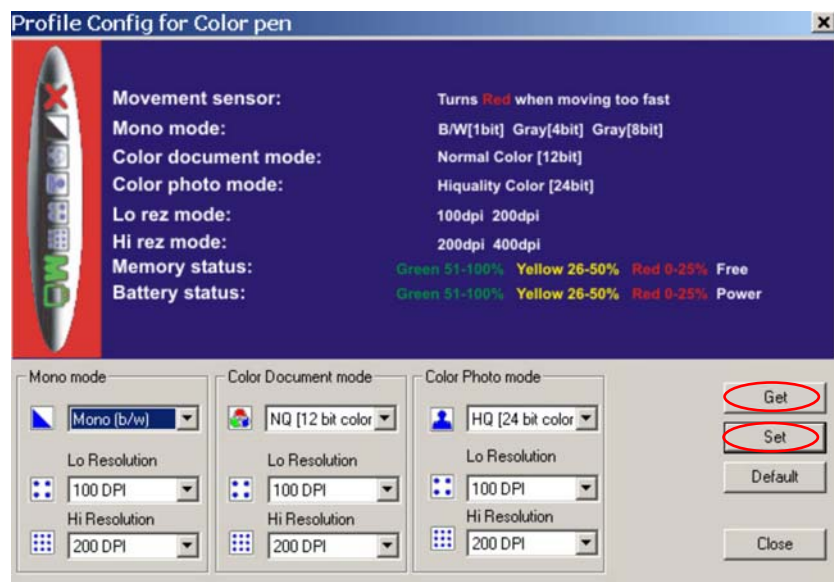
Profile Config for Color pen

Movement sensor: Turns Red when moving too fast
Mono mode: B/W[1bit] Gray[4bit] Gray[8bit]
Color document mode: Normal Color [12bit]
Color photo mode: Hiquality Color [24bit]
Lo rez mode: 100dpi 200dpi
Hi rez mode: 200dpi 400dpi
Memory status: Green 51-100% Yellow 26-50% Red 0-25% Free
Battery status: Green 51-100% Yellow 26-50% Red 0-25% Power

Mono mode
Mono (b/w)
Lo Resolution
100 DPI
Hi Resolution
200 DPI

Color Document mode
NQ [12 bit color
Lo Resolution
100 DPI
Hi Resolution
200 DPI

Color Photo mode
HQ [24 bit color
Lo Resolution
100 DPI
Hi Resolution
200 DPI

Get
Set
Default
Close